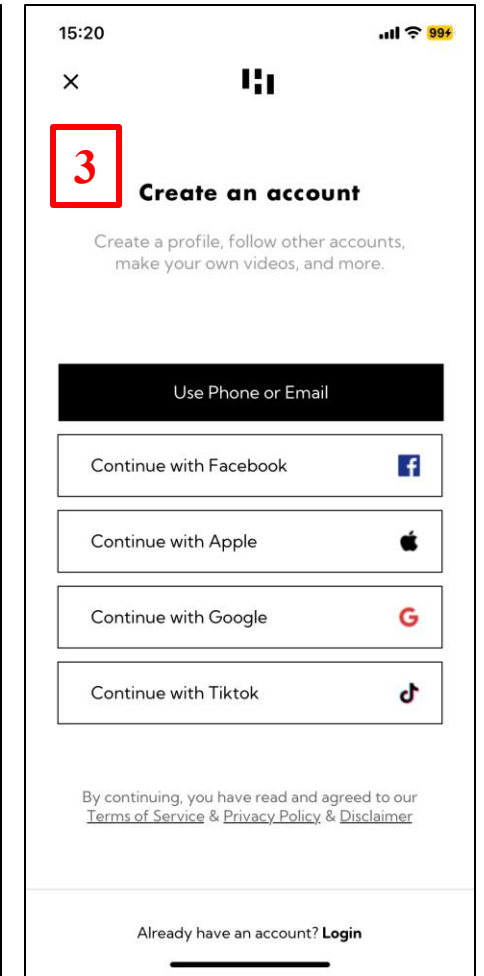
15:20

99

×

3

Create an account

Create a profile, follow other accounts, make your own videos, and more.

Use Phone or Email

Continue with Facebook

Continue with Apple

Continue with Google

Continue with Tiktok

By continuing, you have read and agreed to our Terms of Service & Privacy Policy & Disclaimer

Already have an account? Login